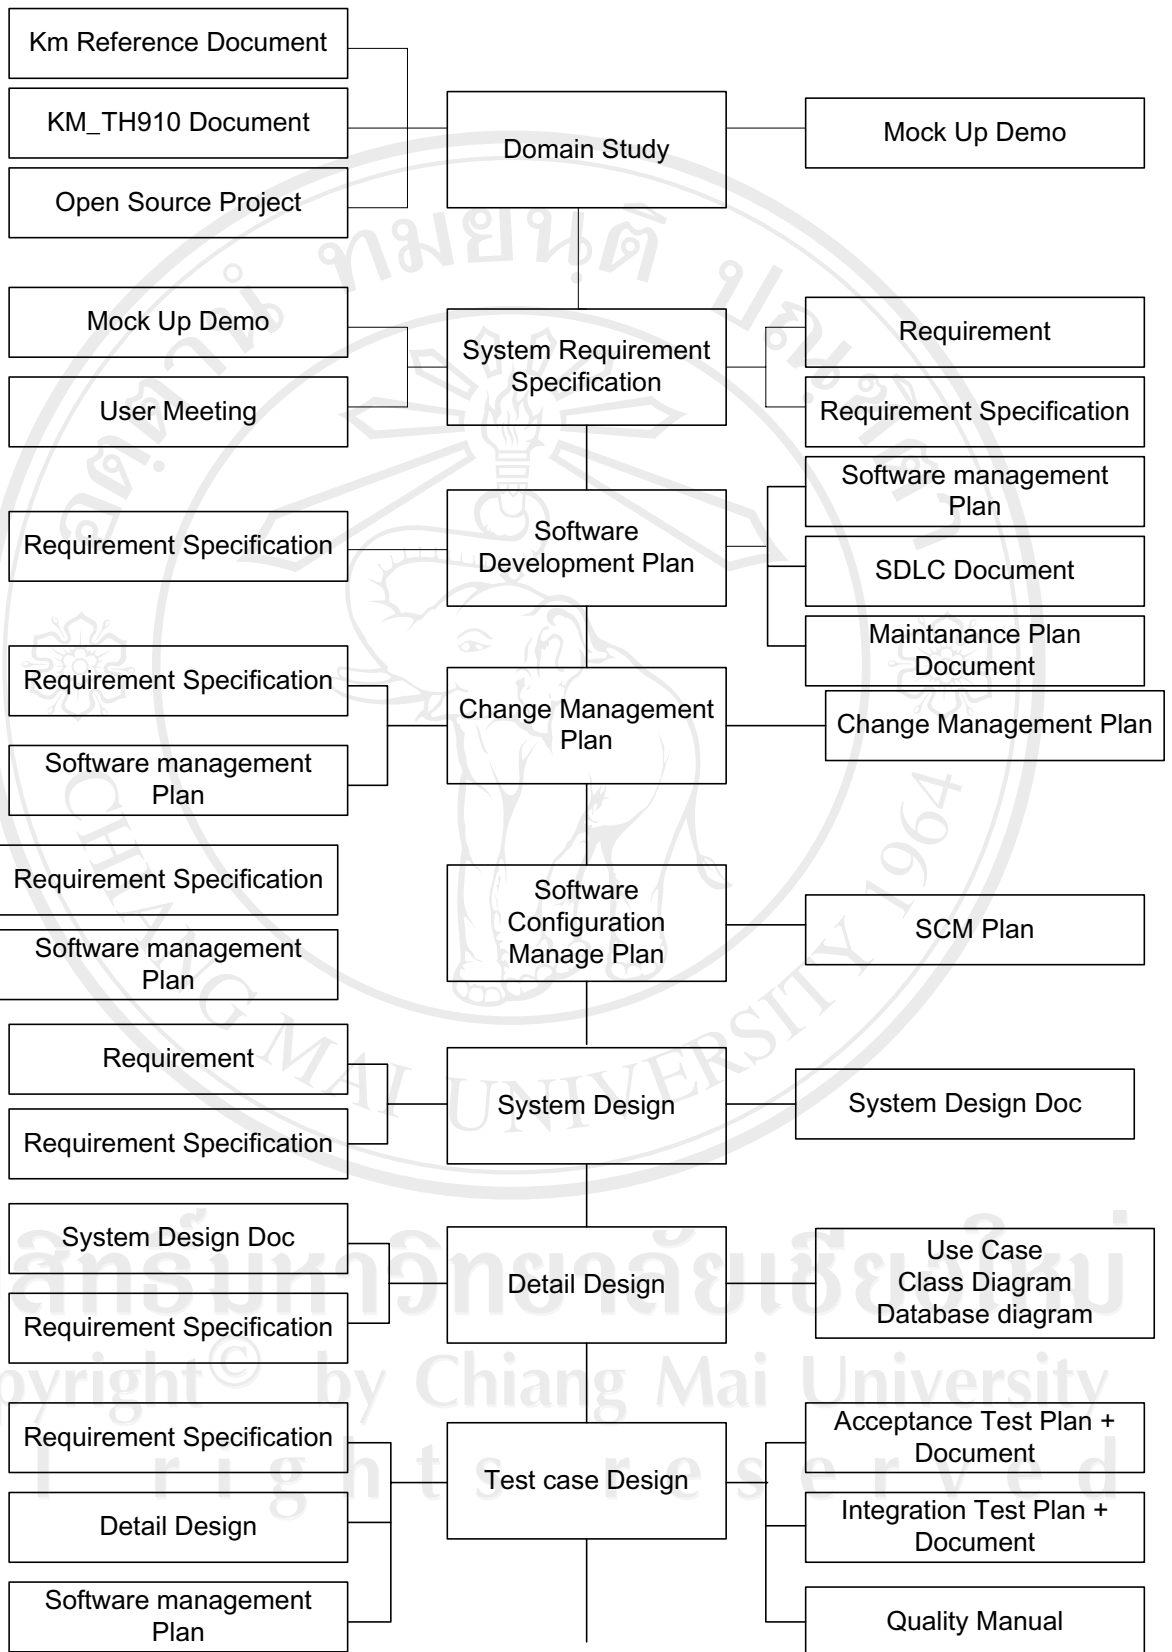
Km Reference Document

KM_TH910 Document

Open Source Project

Domain Study

Mock Up Demo

Mock Up Demo

User Meeting

System Requirement Specification

Requirement

Requirement Specification

Requirement Specification

Software Development Plan

Software management Plan

SDLC Document

Maintanance Plan Document

Requirement Specification

Software management Plan

Change Management Plan

Change Management Plan

Requirement Specification

Software management Plan

Software Configuration Manage Plan

SCM Plan

Requirement

Requirement Specification

System Design

System Design Doc

System Design Doc

Requirement Specification

Detail Design

Use Case
Class Diagram
Database diagram

Requirement Specification

Detail Design

Software management Plan

Test case Design

Acceptance Test Plan + Document

Integration Test Plan + Document

Quality Manual

CHIANG MAI UNIVERSITY 1964

ลิขสิทธิ์มหาวิทยาลัยเชียงใหม่
Copyright© by Chiang Mai University
All rights reserved